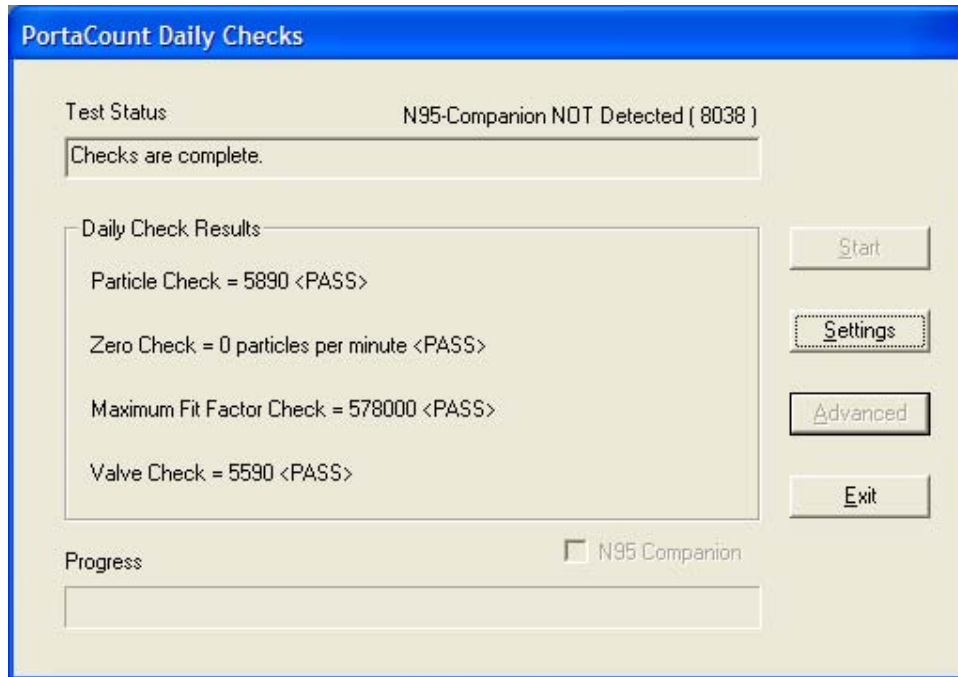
PortaCount Daily Checks

Test Status

N95-Companion NOT Detected ( 8038 )

Checks are complete.

Daily Check Results

Particle Check = 5890 <PASS>

Zero Check = 0 particles per minute <PASS>

Maximum Fit Factor Check = 578000 <PASS>

Valve Check = 5590 <PASS>

Start

Settings

Advanced

Exit

N95 Companion

Progress